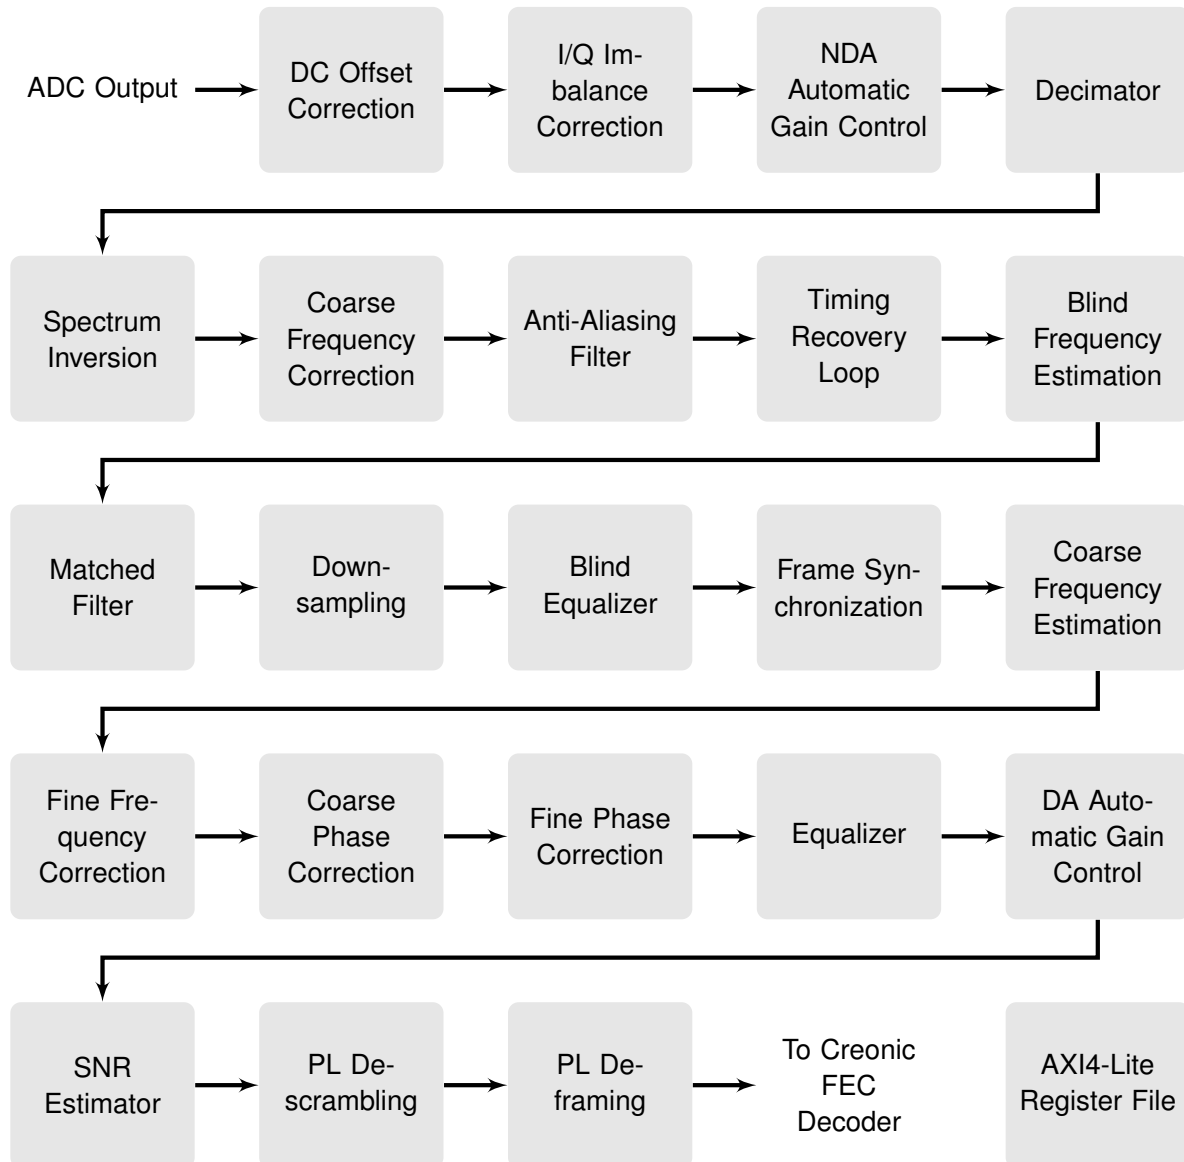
ADC Output

DC Offset Correction

I/Q Imbalance Correction

NDA Automatic Gain Control

Decimator

Spectrum Inversion

Coarse Frequency Correction

Anti-Aliasing Filter

Timing Recovery Loop

Blind Frequency Estimation

Matched Filter

Downsampling

Blind Equalizer

Frame Synchronization

Coarse Frequency Estimation

Fine Frequency Correction

Coarse Phase Correction

Fine Phase Correction

Equalizer

DA Automatic Gain Control

SNR Estimator

PL Descrambling

PL Deframing

To Creonic FEC Decoder

AXI4-Lite Register File